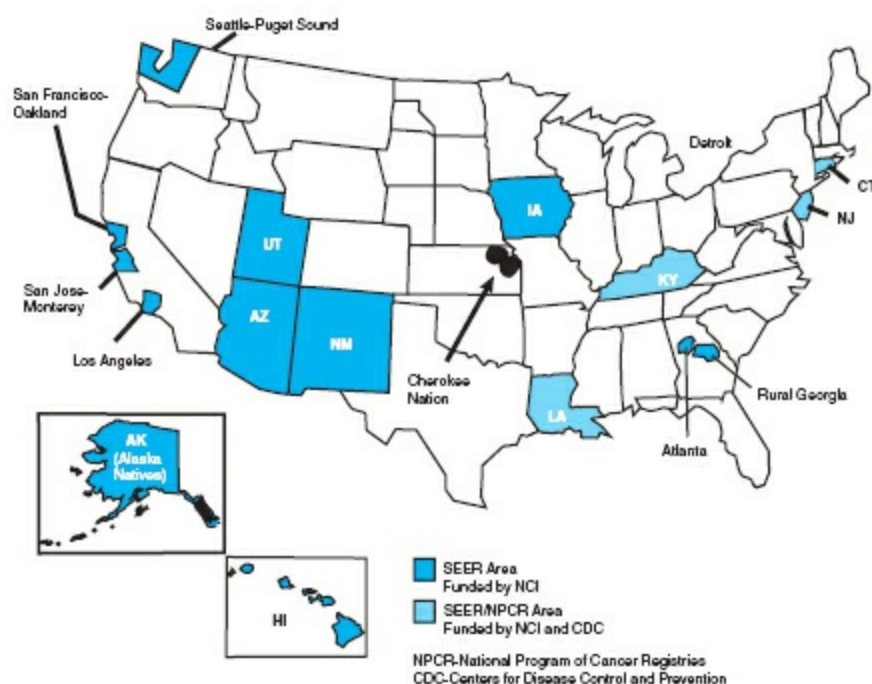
Seattle-Puget Sound

San Francisco-Oakland

Detroit

CT

NJ

IA

UT

KY

San Jose-Monterey

AZ

NM

Los Angeles

Cherokee Nation

Rural Georgia

LA

Atlanta

AK (Alaska Natives)

HI

SEER Area Funded by NCI

SEER/NPCR Area Funded by NCI and CDC

NPCR-National Program of Cancer Registries
CDC-Centers for Disease Control and Prevention